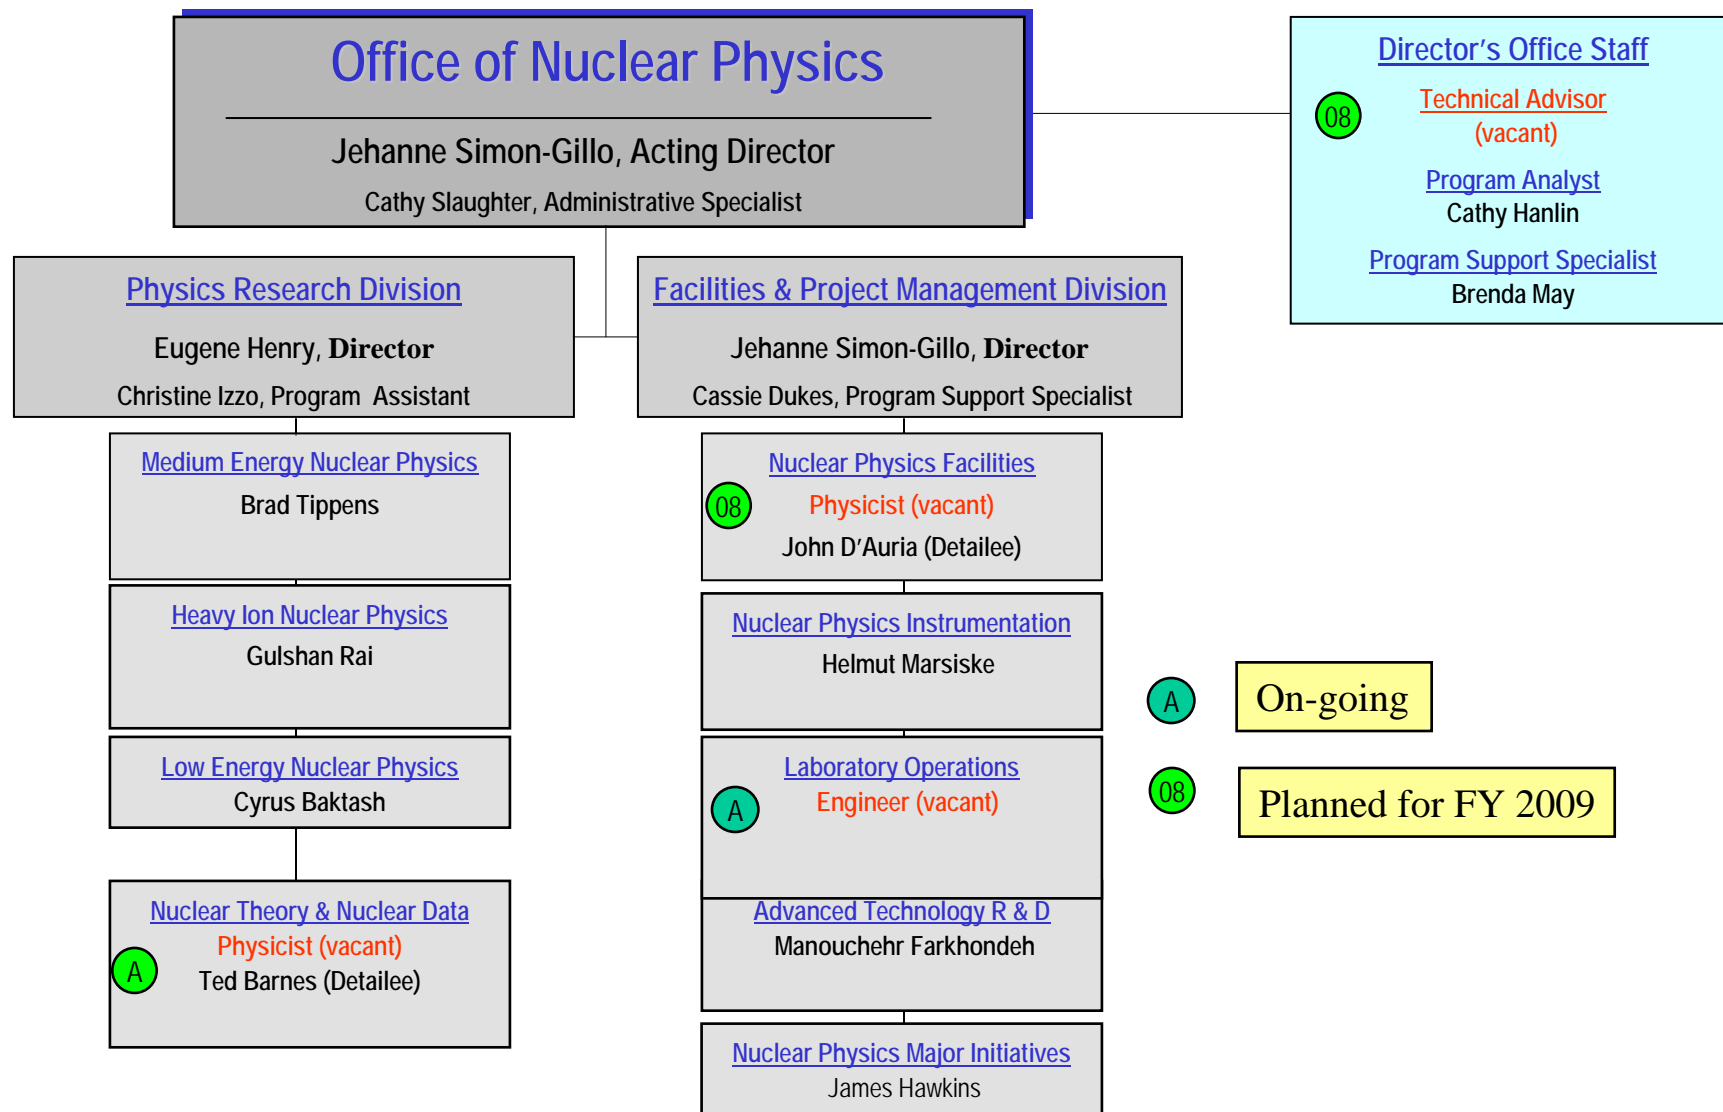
Office of Nuclear Physics

Jehanne Simon-Gillo, Acting Director

Cathy Slaughter, Administrative Specialist

Director's Office Staff

08

Technical Advisor
(vacant)

Program Analyst
Cathy Hanlin

Program Support Specialist
Brenda May

Physics Research Division

Eugene Henry, **Director**

Christine Izzo, Program Assistant

Facilities & Project Management Division

Jehanne Simon-Gillo, **Director**

Cassie Dukes, Program Support Specialist

Medium Energy Nuclear Physics
Brad Tippens

Heavy Ion Nuclear Physics
Gulshan Rai

Low Energy Nuclear Physics
Cyrus Baktash

Nuclear Theory & Nuclear Data
Physicist (vacant)
A
Ted Barnes (Detailee)

Nuclear Physics Facilities
08
Physicist (vacant)
John D'Auria (Detailee)

Nuclear Physics Instrumentation
Helmut Marsiske

Laboratory Operations
A
Engineer (vacant)

Advanced Technology R & D
Manouchehr Farkhondeh

Nuclear Physics Major Initiatives
James Hawkins

A
On-going

08
Planned for FY 2009